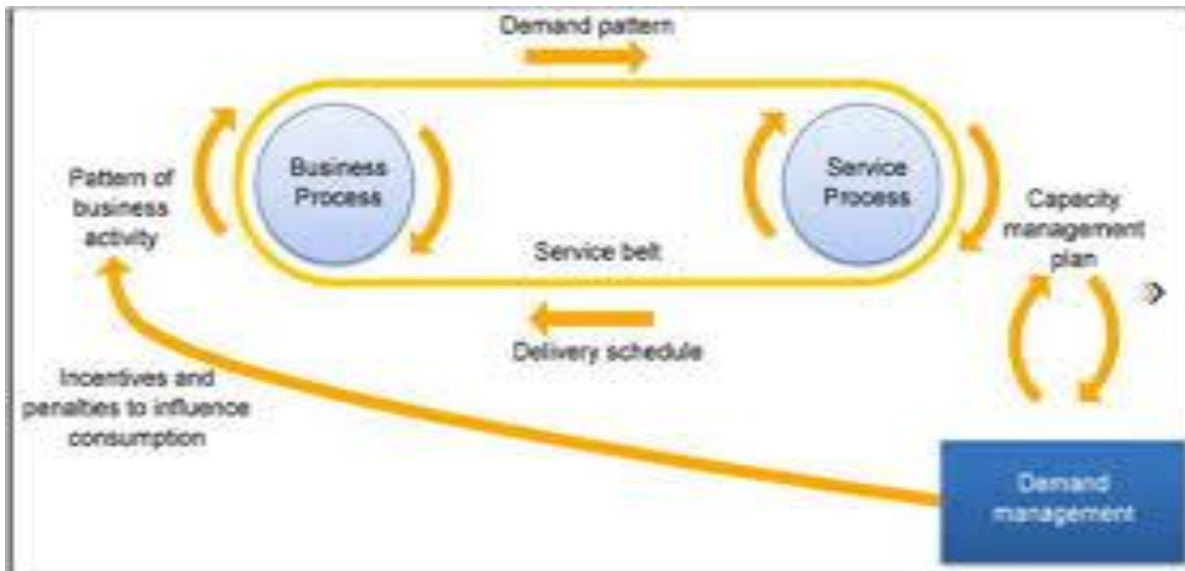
Demand pattern

Pattern of business activity

Business Process

Service Process

Capacity management plan

Service belt

Delivery schedule

Incentives and penalties to influence consumption

Demand management